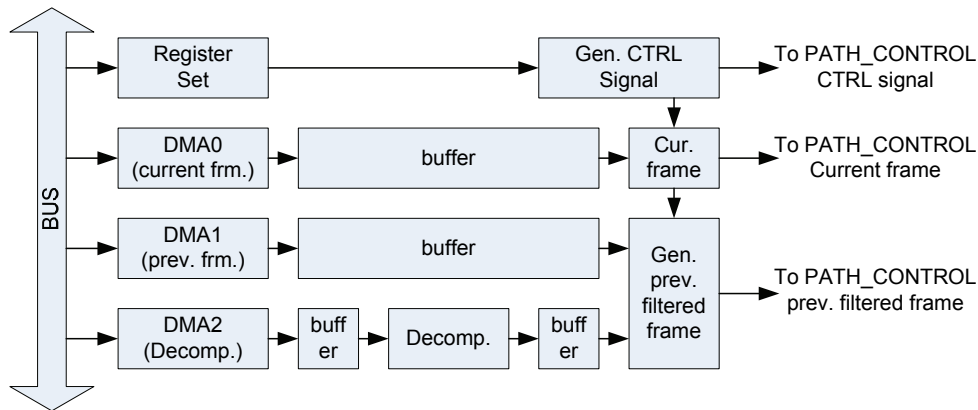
BUS

Register Set

Gen. CTRL Signal

To PATH_CONTROL CTRL signal

DMA0 (current frm.)

buffer

Cur. frame

To PATH_CONTROL Current frame

DMA1 (prev. frm.)

buffer

Gen. prev. filtered frame

To PATH_CONTROL prev. filtered frame

DMA2 (Decomp.)

buff er

Decomp.

buff er